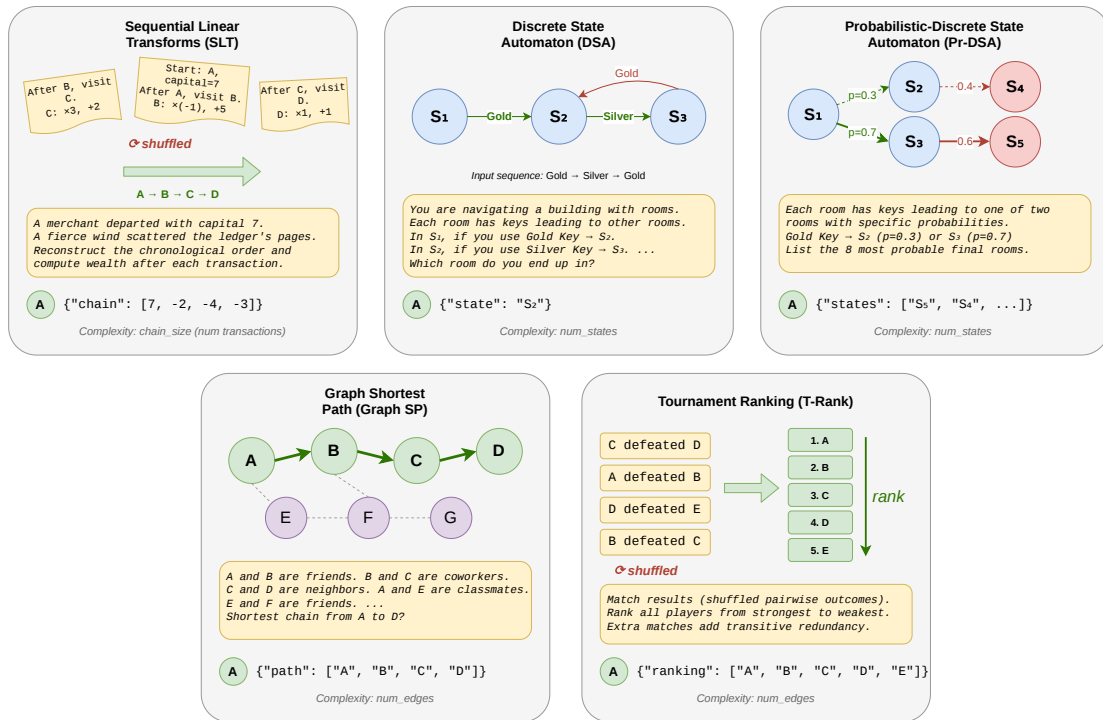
Sequential Linear Transforms (SLT)

After B, visit C.
C: ×3, +2

Start: A, capital=7
After A, visit B.
B: ×(-1), +5

After C, visit D.
D: ×1, +1

⟳ shuffled

A → B → C → D

A merchant departed with capital 7.
A fierce wind scattered the ledger's pages.
Reconstruct the chronological order and compute wealth after each transaction.

A {"chain": [7, -2, -4, -3]}

Complexity: chain_size (num transactions)

Discrete State Automaton (DSA)

Gold

S₁ Gold S₂ Silver S₃

Input sequence: Gold → Silver → Gold

You are navigating a building with rooms.
Each room has keys leading to other rooms.
In S₁, if you use Gold Key → S₂.
In S₂, if you use Silver Key → S₃. ...
Which room do you end up in?

A {"state": "S₂"}

Complexity: num_states

Probabilistic-Discrete State Automaton (Pr-DSA)

S₁ p=0.3 S₂ 0.4 S₄
p=0.7 S₃ 0.6 S₅

Each room has keys leading to one of two rooms with specific probabilities.
Gold Key → S₂ (p=0.3) or S₃ (p=0.7)
List the 8 most probable final rooms.

A {"states": ["S₅", "S₄", ...]}

Complexity: num_states

Graph Shortest Path (Graph SP)

A B C D
E F G

A and B are friends. B and C are coworkers.
C and D are neighbors. A and E are classmates.
E and F are friends. ...
Shortest chain from A to D?

A {"path": ["A", "B", "C", "D"]}

Complexity: num_edges

Tournament Ranking (T-Rank)

C defeated D
A defeated B
D defeated E
B defeated C

1. A
2. B
3. C
4. D
5. E

rank

⟳ shuffled

Match results (shuffled pairwise outcomes).
Rank all players from strongest to weakest.
Extra matches add transitive redundancy.

A {"ranking": ["A", "B", "C", "D", "E"]}

Complexity: num_edges